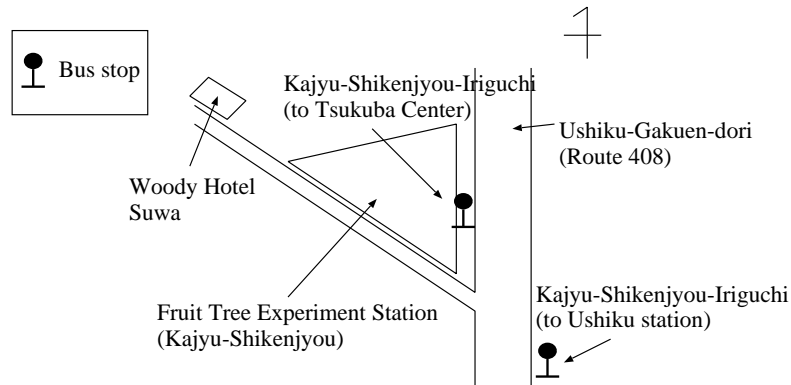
Bus stop

Kajyu-Shikenjyou-Iriguchi
(to Tsukuba Center)

Ushiku-Gakuen-dori
(Route 408)

Woody Hotel
Suwa

Fruit Tree Experiment Station
(Kajyu-Shikenjyou)

Kajyu-Shikenjyou-Iriguchi
(to Ushiku station)